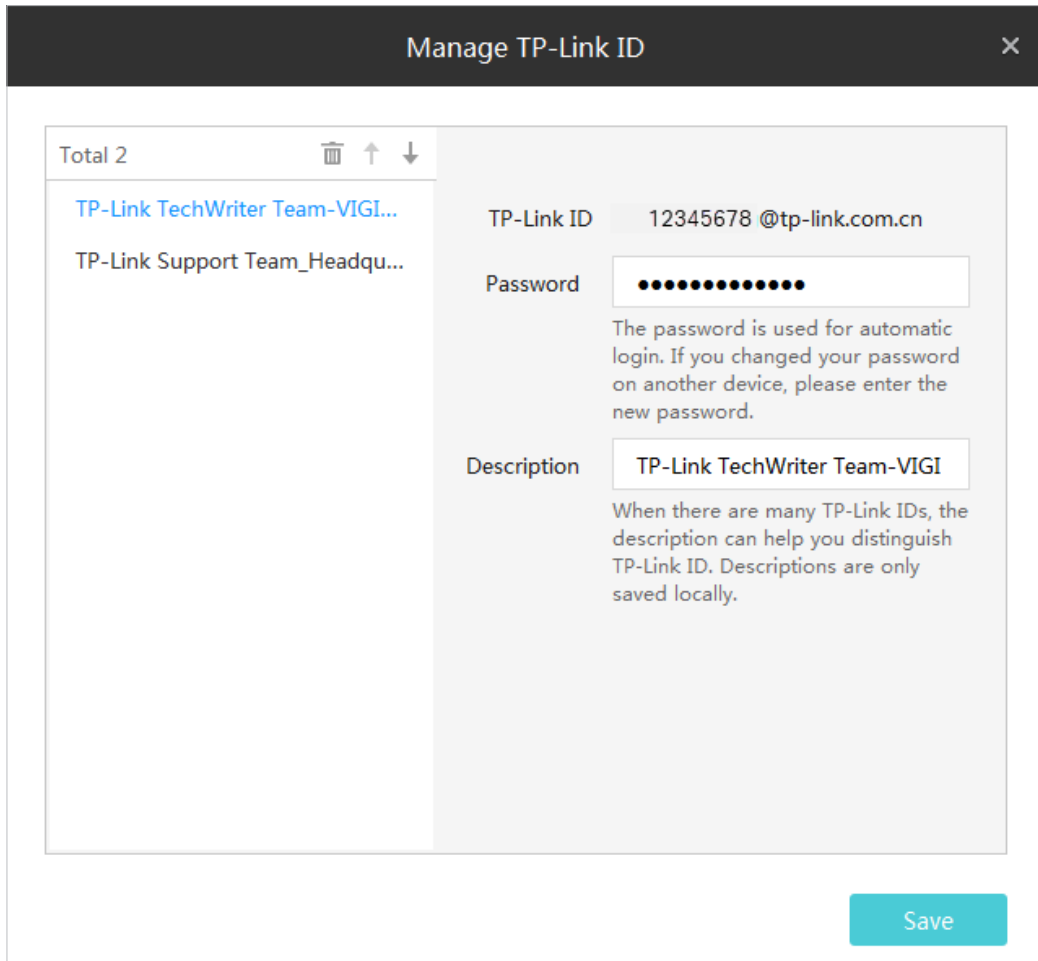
Manage TP-Link ID

Total 2

TP-Link TechWriter Team-VIGI...

TP-Link Support Team_Headqu...

TP-Link ID 12345678 @tp-link.com.cn

Password ●●●●●●●●●●●●●

The password is used for automatic login. If you changed your password on another device, please enter the new password.

Description TP-Link TechWriter Team-VIGI

When there are many TP-Link IDs, the description can help you distinguish TP-Link ID. Descriptions are only saved locally.

Save